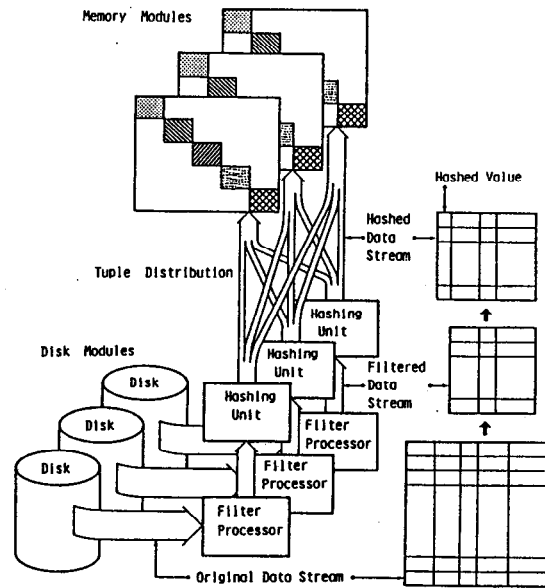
Memory Modules

Hashed Value

Hashed Data Stream

Tuple Distribution

Hashing Unit

Disk Modules

Hashing Unit

Filtered Data Stream

Disk

Hashing Unit

Disk

Filter Processor

Disk

Filter Processor

Filter Processor

Original Data Stream